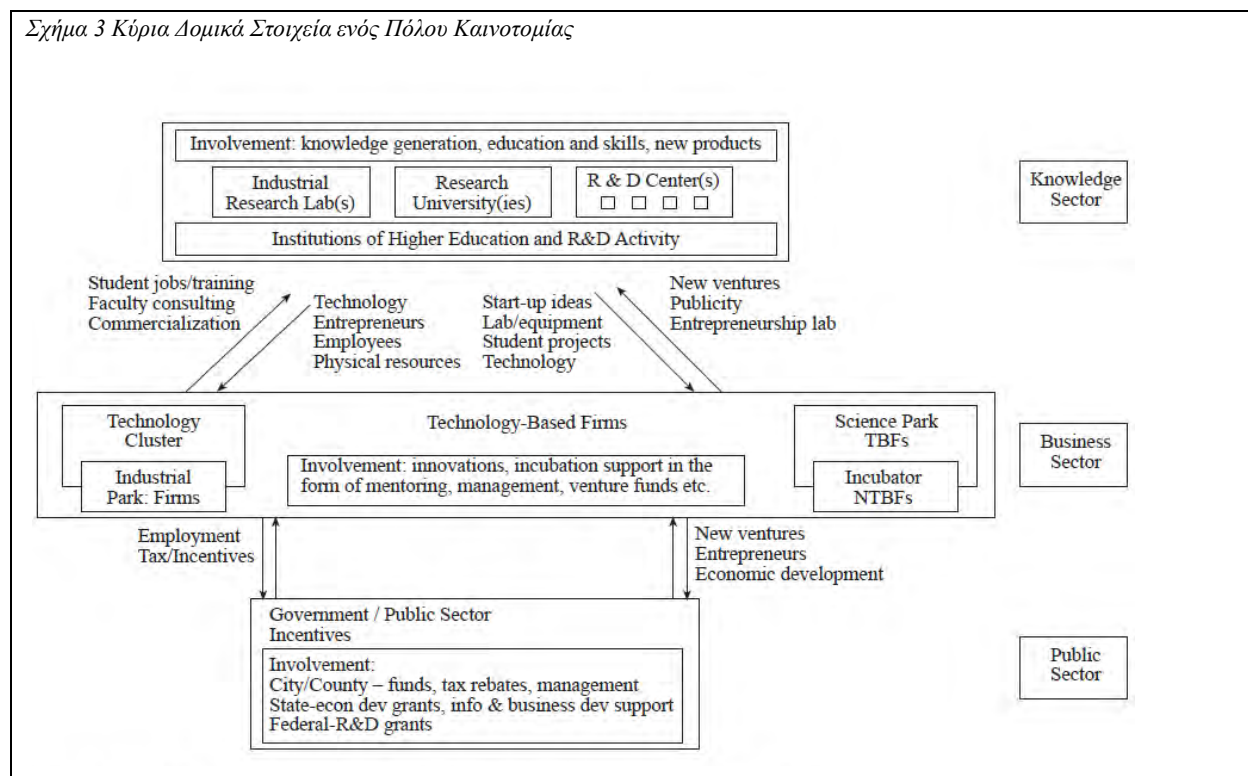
Σχήμα 3 Κύρια Δομικά Στοιχεία ενός Πόλου Καινοτομίας

Involvement: knowledge generation, education and skills, new products

Industrial Research Lab(s)

Research University(ies)

R & D Center(s)

Institutions of Higher Education and R&D Activity

Knowledge Sector

Student jobs/training
Faculty consulting
Commercialization

Technology
Entrepreneurs
Employees
Physical resources

Start-up ideas
Lab/equipment
Student projects
Technology

New ventures
Publicity
Entrepreneurship lab

Technology Cluster

Industrial Park: Firms

Technology-Based Firms

Involvement: innovations, incubation support in the form of mentoring, management, venture funds etc.

Science Park TBFs

Incubator NTBFs

Business Sector

Employment
Tax/Incentives

New ventures
Entrepreneurs
Economic development

Government / Public Sector
Incentives

Involvement:
City/County – funds, tax rebates, management
State-econ dev grants, info & business dev support
Federal-R&D grants

Public Sector